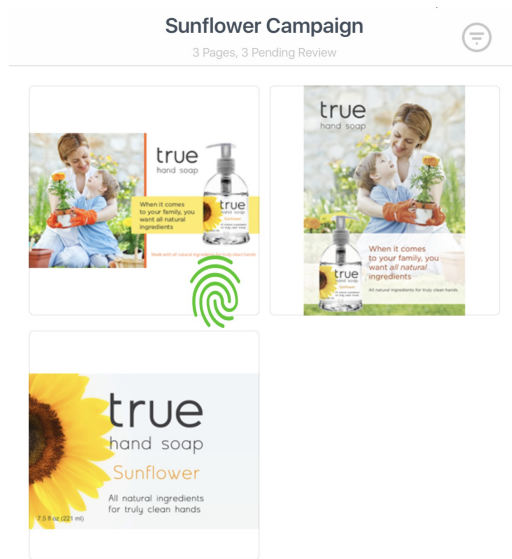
Sunflower Campaign

3 Pages, 3 Pending Review

true
hand soap

When it comes to your family, you want all natural ingredients

true
Sunflower

Made with all natural ingredients for truly clean hands

true
hand soap

When it comes to your family, you want all natural ingredients

true

All natural ingredients for truly clean hands

true
hand soap
Sunflower
All natural ingredients for truly clean hands
7.5 fl oz (221 ml)